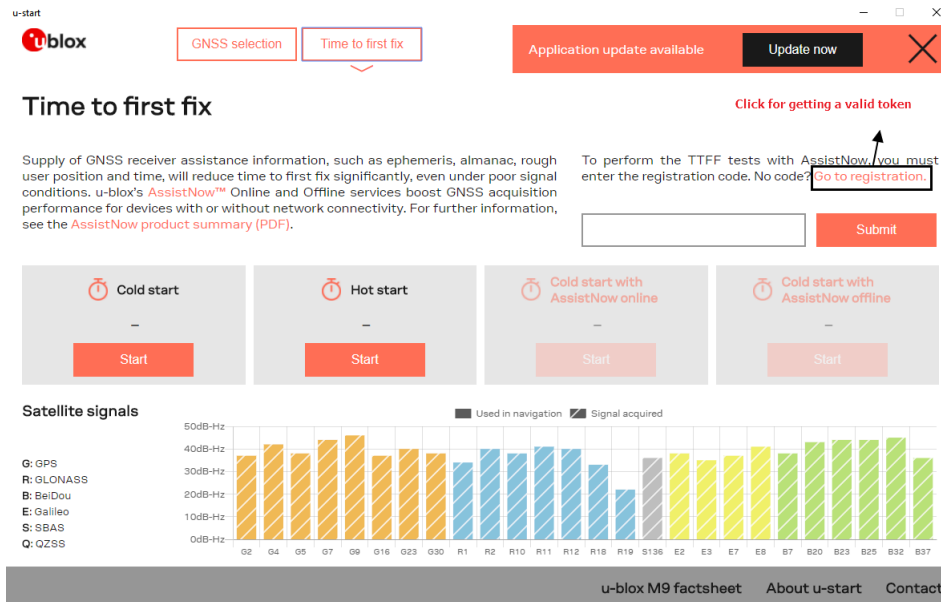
u-start

u-blox

GNSS selection

Time to first fix

Application update available

Update now

Time to first fix

Click for getting a valid token

Supply of GNSS receiver assistance information, such as ephemeris, almanac, rough user position and time, will reduce time to first fix significantly, even under poor signal conditions. u-blox's AssistNow™ Online and Offline services boost GNSS acquisition performance for devices with or without network connectivity. For further information, see the AssistNow product summary (PDF).

To perform the TTFF tests with AssistNow, you must enter the registration code. No code? Go to registration.

Submit

Cold start

–

Start

Hot start

–

Start

Cold start with AssistNow online

–

Start

Cold start with AssistNow offline

–

Start

Satellite signals

Used in navigation

Signal acquired

G: GPS
R: GLONASS
B: BeiDou
E: Galileo
S: SBAS
Q: QZSS

50dB-Hz
40dB-Hz
30dB-Hz
20dB-Hz
10dB-Hz
0dB-Hz

G2 G4 G5 G7 G9 G16 G23 G30 R1 R2 R10 R11 R12 R18 R19 S136 E2 E3 E7 E8 B7 B20 B23 B25 B32 B37

u-blox M9 factsheet

About u-start

Contact